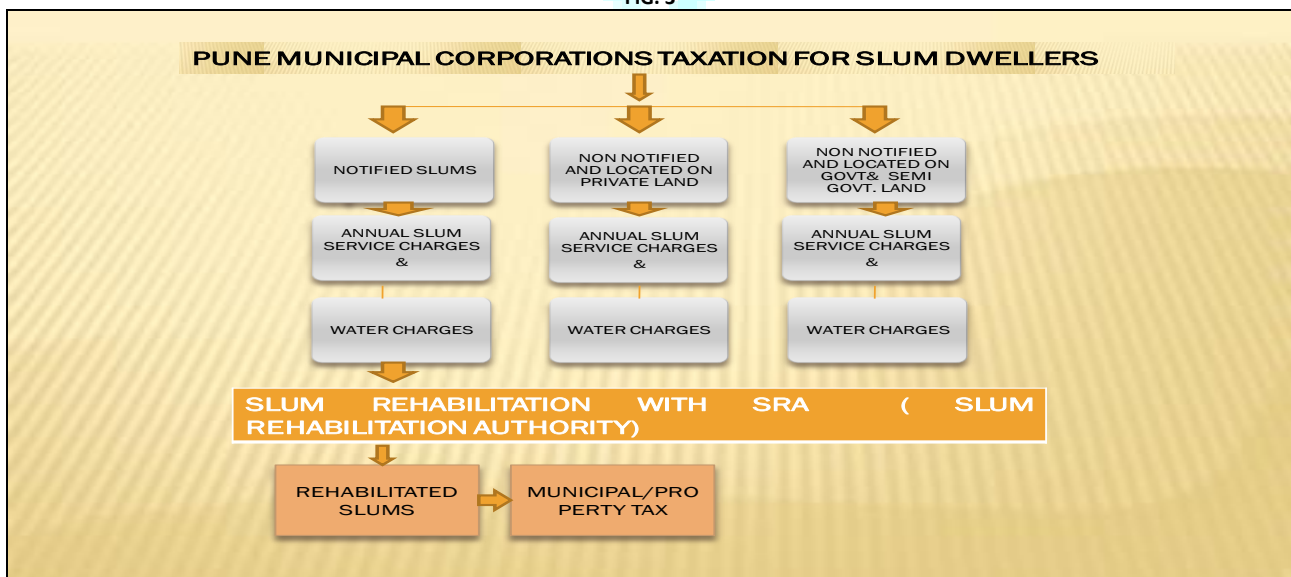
PUNE MUNICIPAL CORPORATIONS TAXATION FOR SLUM DWELLERS

NOTIFIED SLUMS

NON NOTIFIED AND LOCATED ON PRIVATE LAND

NON NOTIFIED AND LOCATED ON GOVT& SEMI GOVT. LAND

ANNUAL SLUM SERVICE CHARGES &

ANNUAL SLUM SERVICE CHARGES &

ANNUAL SLUM SERVICE CHARGES &

WATER CHARGES

WATER CHARGES

WATER CHARGES

SLUM REHABILITATION WITH SRA ( SLUM REHABILITATION AUTHORITY)

REHABILITATED SLUMS

MUNICIPAL/PRO PERTY TAX